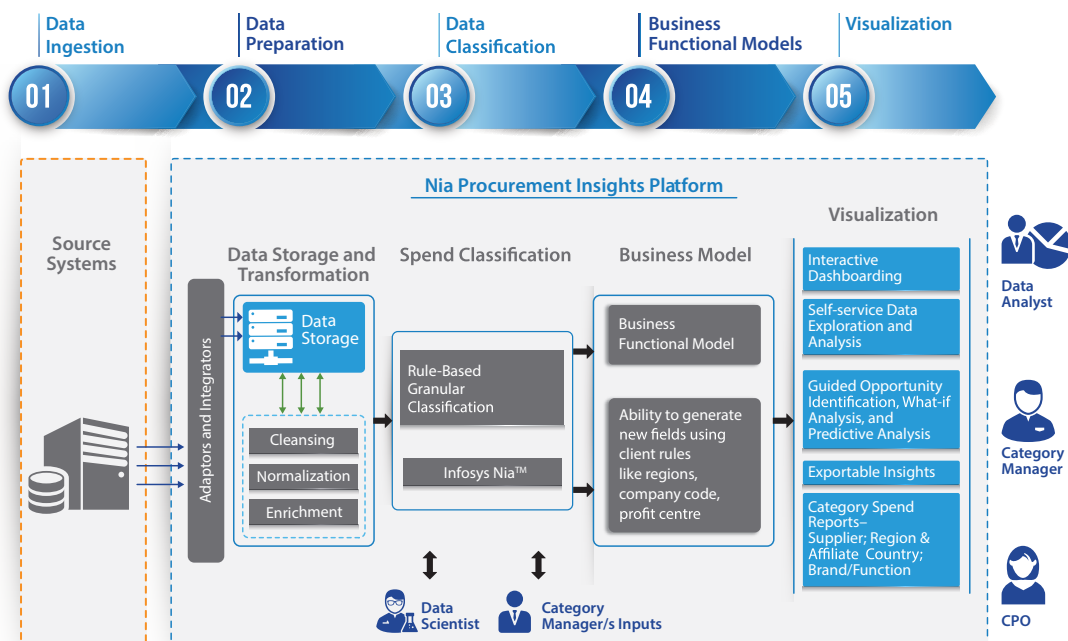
Data Ingestion

Data Preparation

Data Classification

Business Functional Models

Visualization

01

02

03

04

05

Source Systems

Nia Procurement Insights Platform

Adaptors and Integrators

Data Storage and Transformation

Data Storage

Cleansing

Normalization

Enrichment

Spend Classification

Rule-Based Granular Classification

Infosys Nia™

Business Model

Business Functional Model

Ability to generate new fields using client rules like regions, company code, profit centre

Visualization

Interactive Dashboarding

Self-service Data Exploration and Analysis

Guided Opportunity Identification, What-if Analysis, and Predictive Analysis

Exportable Insights

Category Spend Reports– Supplier; Region & Affiliate Country; Brand/Function

Data Analyst

Category Manager

CPO

Data Scientist

Category Manager/s Inputs